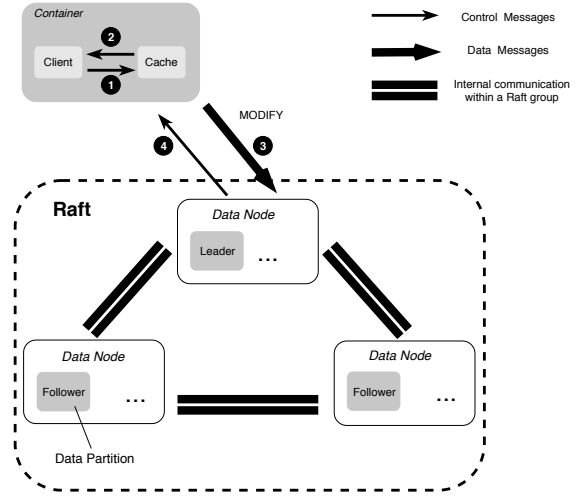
Container

Client

2

Cache

1

Control Messages

Data Messages

Internal communication within a Raft group

MODIFY

4

3

Raft

Data Node

Leader

...

Data Node

Follower

...

Data Node

Follower

...

Data Partition